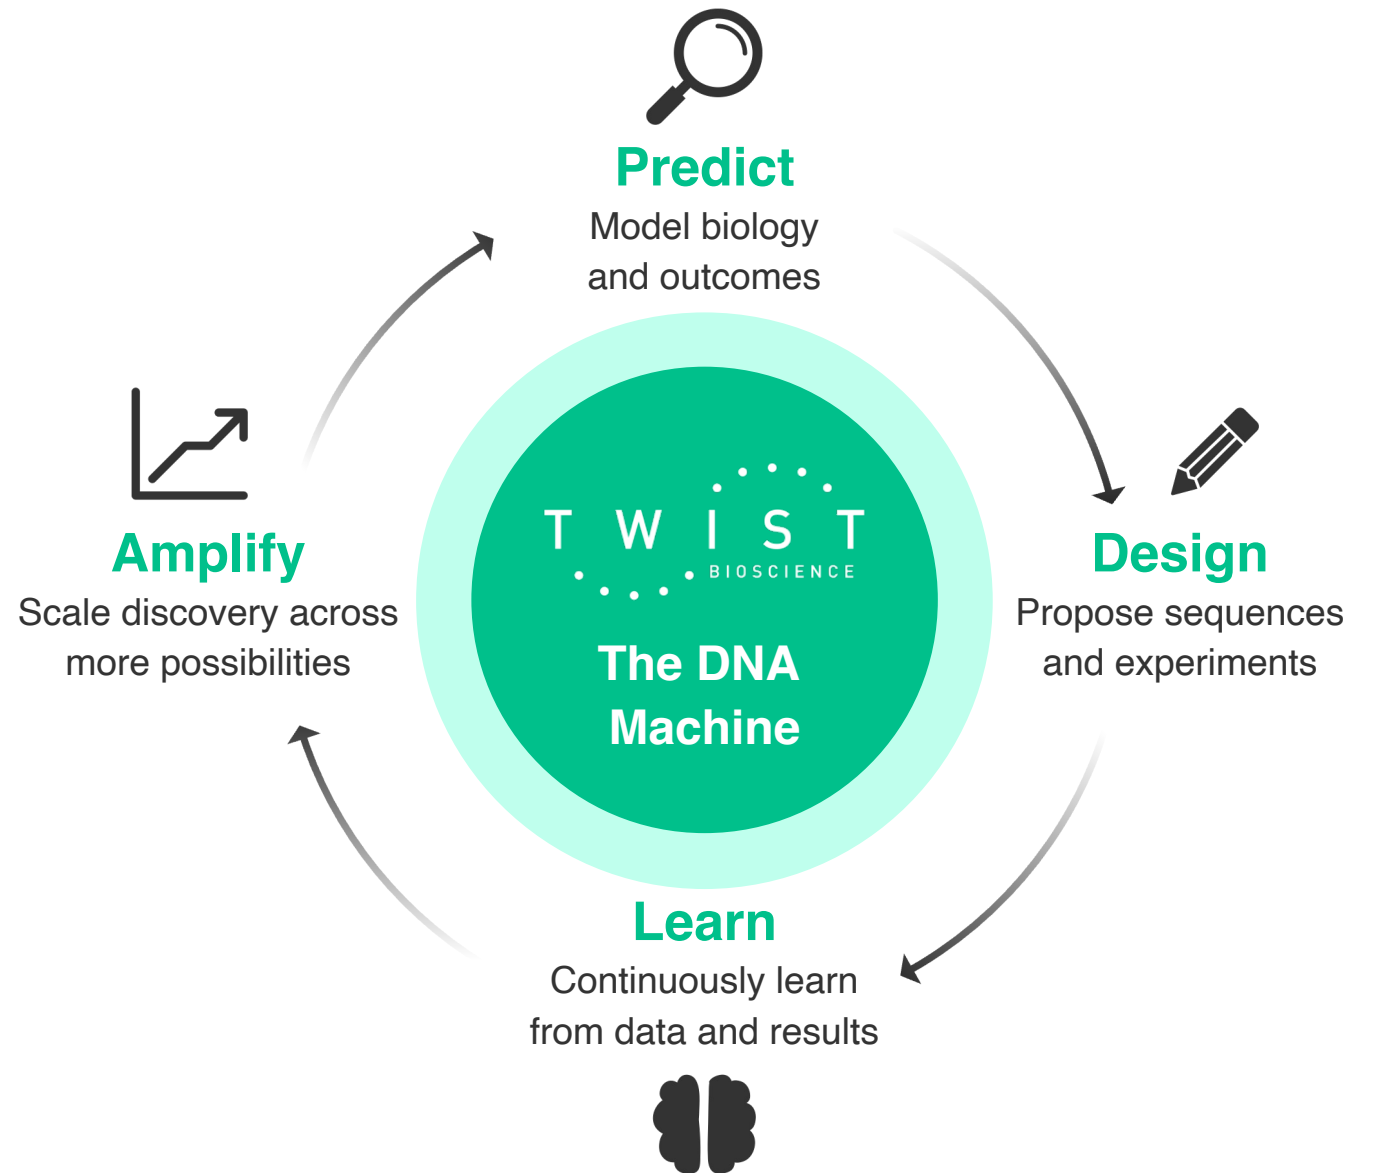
Predict
Model biology and outcomes

Amplify
Scale discovery across more possibilities

TWIST BIOSCIENCE

The DNA Machine

Design
Propose sequences and experiments

Learn
Continuously learn from data and results